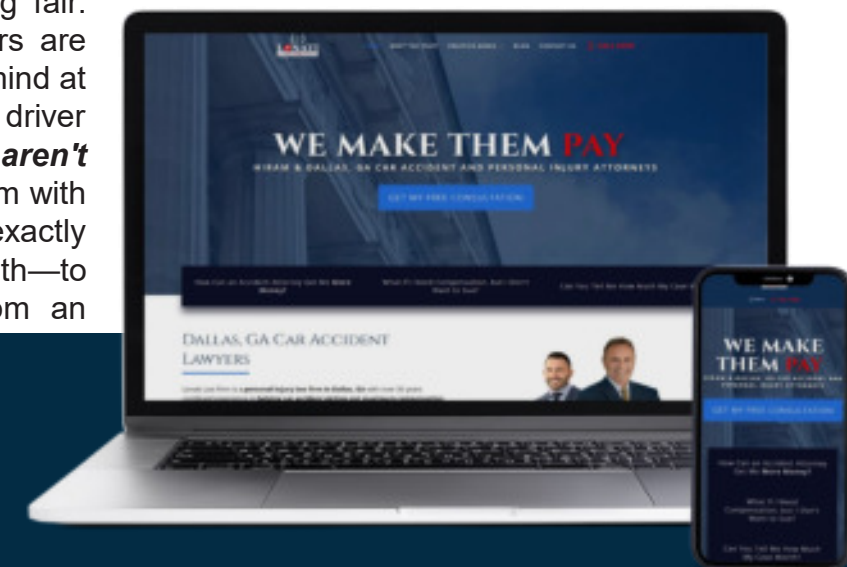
g fair. rs are mind at driver aren't m with exactly th—to om an

WE MAKE THEM PAY

HIRAM & DALLAS, GA CAR ACCIDENT AND PERSONAL INJURY ATTORNEYS

GET MY FREE CONSULTATION

DALLAS, GA CAR ACCIDENT LAWYERS

WE MAKE THEM PAY

GET MY FREE CONSULTATION

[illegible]